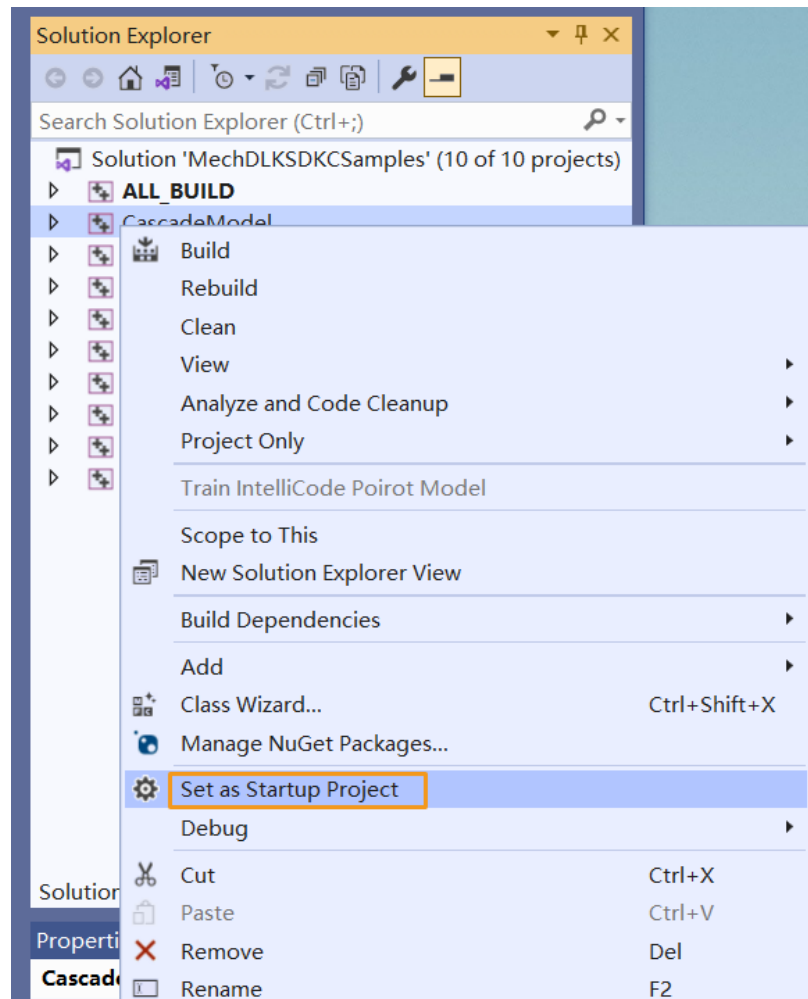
Solution Explorer

Search Solution Explorer (Ctrl+;)

Solution 'MechDLKSDKCSamples' (10 of 10 projects)
ALL_BUILD
CascadeModel

Build
Rebuild
Clean
View
Analyze and Code Cleanup
Project Only
Train IntelliCode Poirot Model
Scope to This
New Solution Explorer View
Build Dependencies
Add
Class Wizard... Ctrl+Shift+X
Manage NuGet Packages...
Set as Startup Project
Debug
Cut Ctrl+X
Paste Ctrl+V
Remove Del
Rename F2

Solution
Properti
Cascade